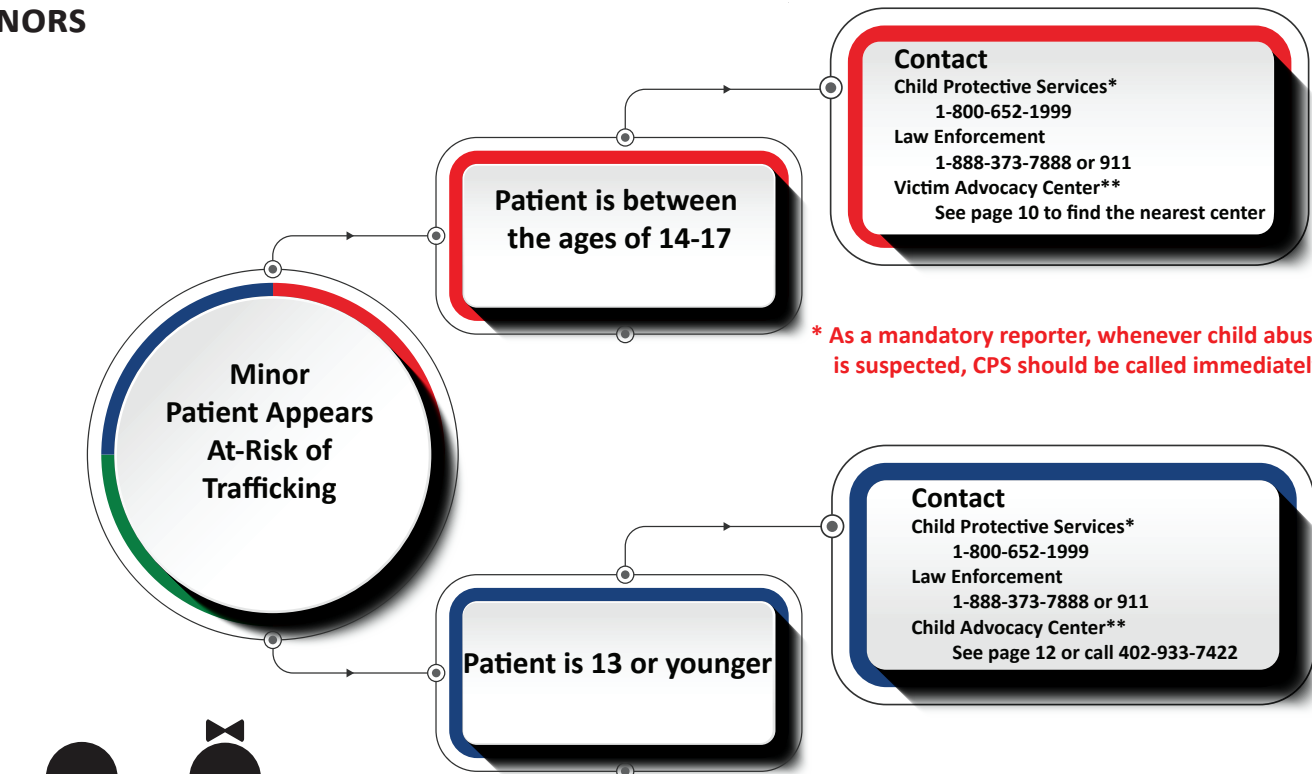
NORS

Minor Patient Appears At-Risk of Trafficking

Patient is between the ages of 14-17

Contact
Child Protective Services*
1-800-652-1999
Law Enforcement
1-888-373-7888 or 911
Victim Advocacy Center**
See page 10 to find the nearest center

* As a mandatory reporter, whenever child abus is suspected, CPS should be called immediatel

Patient is 13 or younger

Contact
Child Protective Services*
1-800-652-1999
Law Enforcement
1-888-373-7888 or 911
Child Advocacy Center**
See page 12 or call 402-933-7422